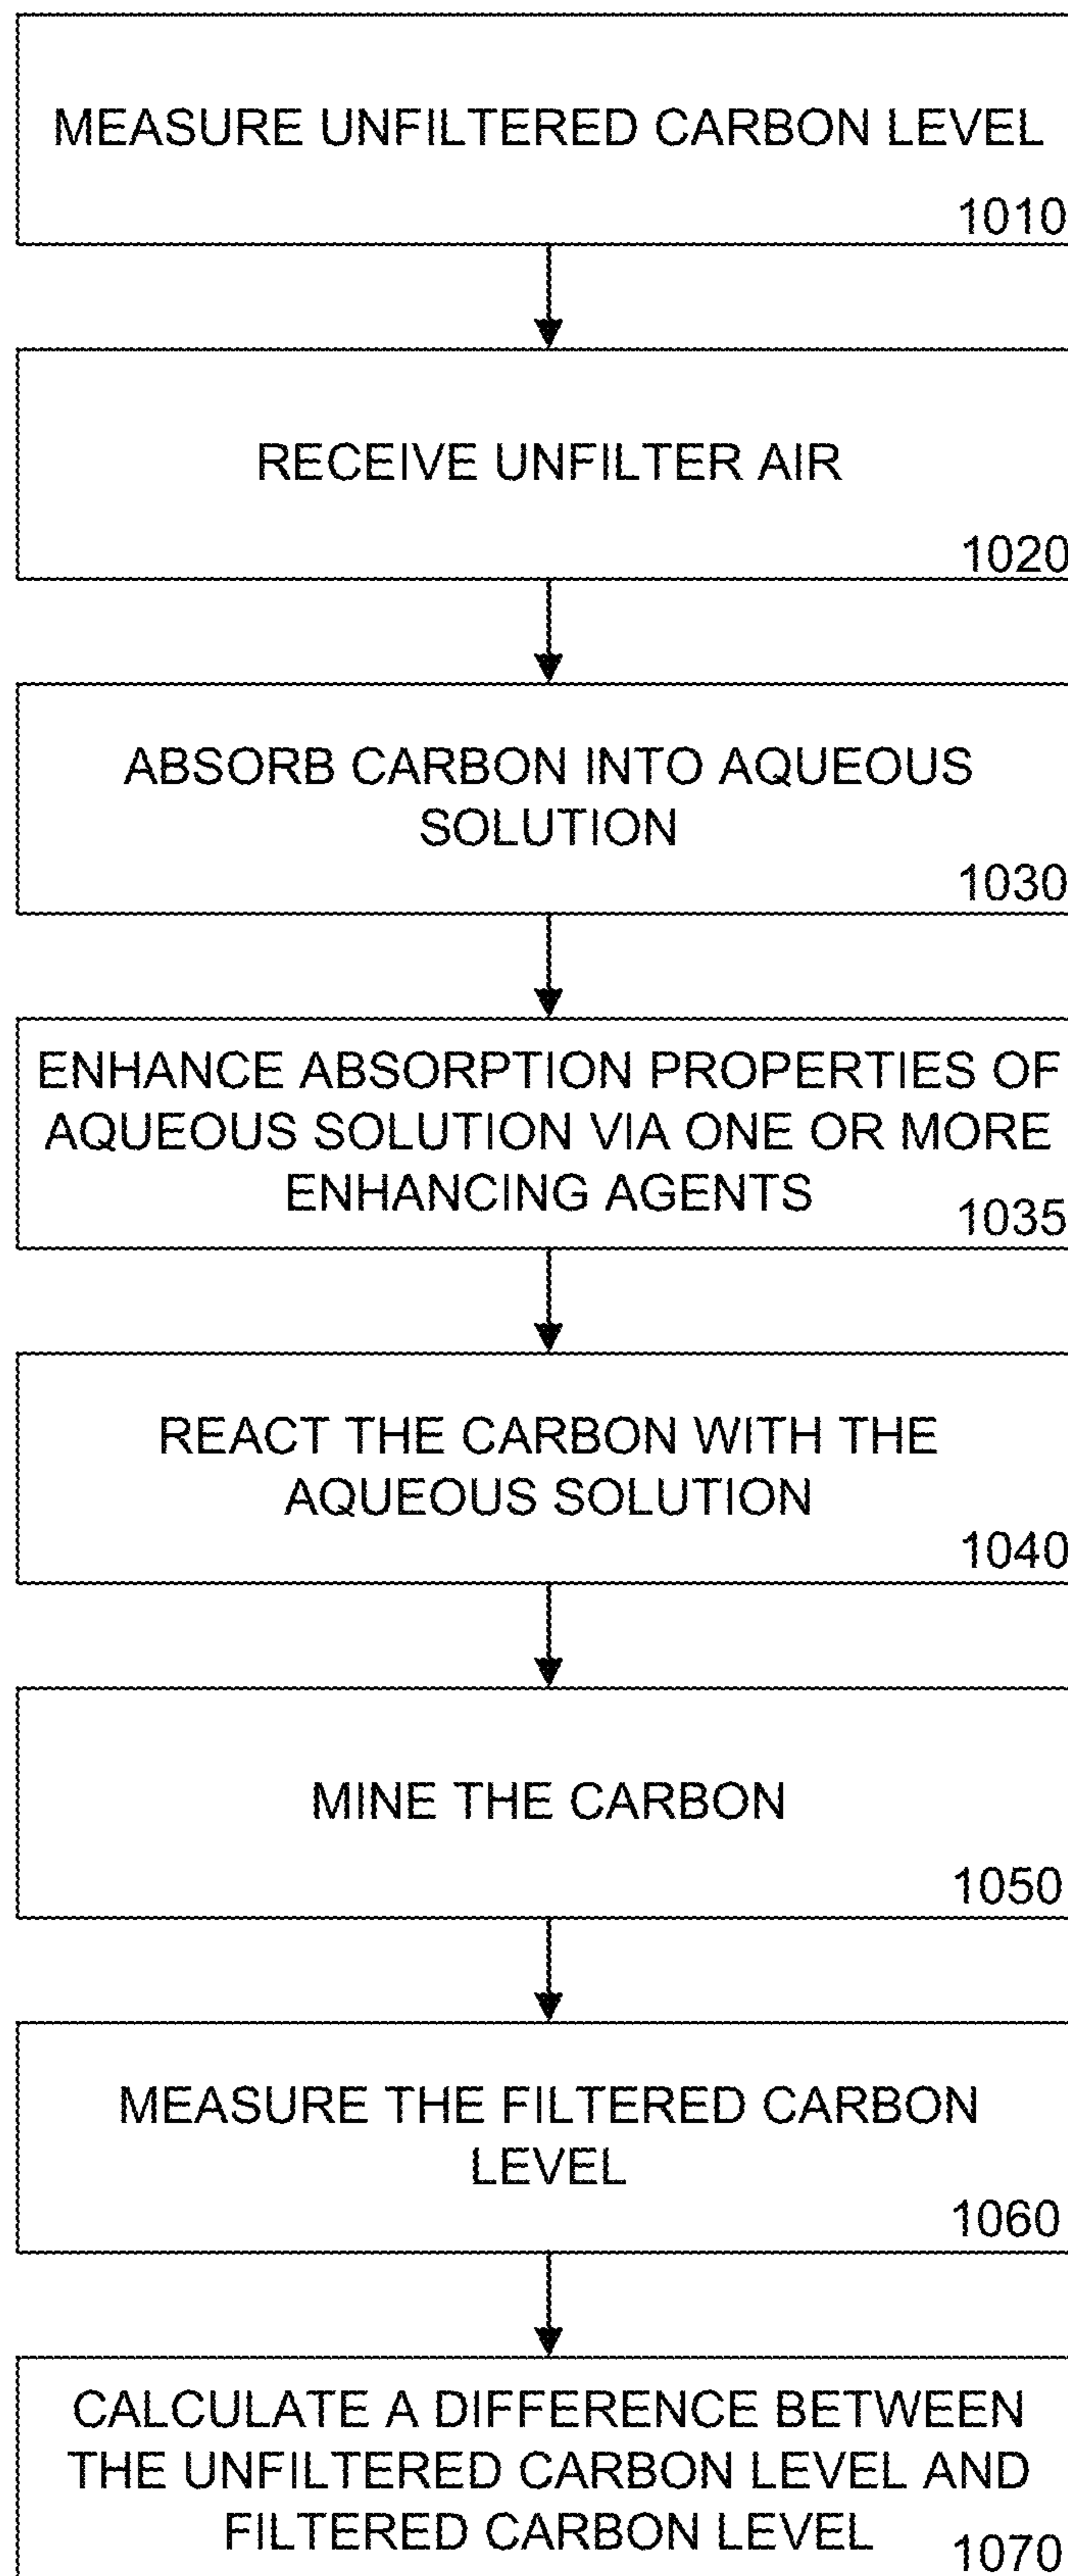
MEASURE UNFILTERED CARBON LEVEL
1010

RECEIVE UNFILTER AIR
1020

ABSORB CARBON INTO AQUEOUS SOLUTION
1030

ENHANCE ABSORPTION PROPERTIES OF AQUEOUS SOLUTION VIA ONE OR MORE ENHANCING AGENTS
1035

REACT THE CARBON WITH THE AQUEOUS SOLUTION
1040

MINE THE CARBON
1050

MEASURE THE FILTERED CARBON LEVEL
1060

CALCULATE A DIFFERENCE BETWEEN THE UNFILTERED CARBON LEVEL AND FILTERED CARBON LEVEL
1070